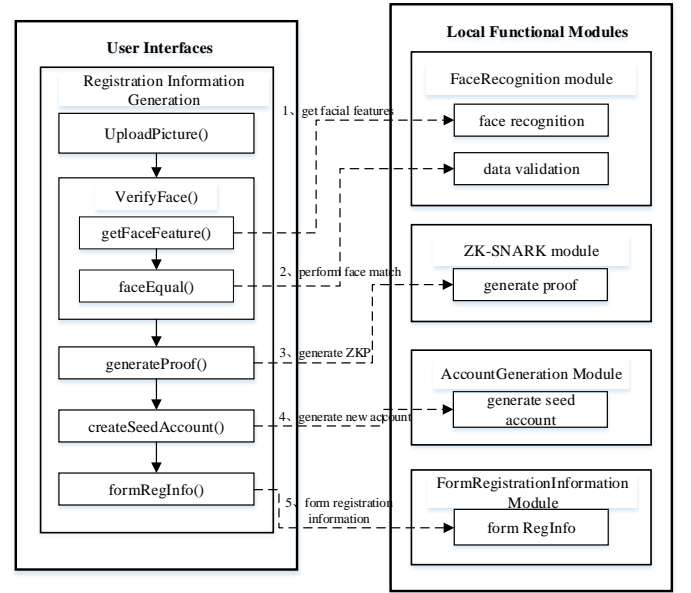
User Interfaces

Registration Information Generation

UploadPicture()

VerifyFace()

getFaceFeature()

faceEqual()

generateProof()

createSeedAccount()

formRegInfo()

1、get facial features

2、perform face match

3、generate ZKP

4、generate new account

5、form registration information

Local Functional Modules

FaceRecognition module

face recognition

data validation

ZK-SNARK module

generate proof

AccountGeneration Module

generate seed account

FormRegistrationInformation Module

form RegInfo